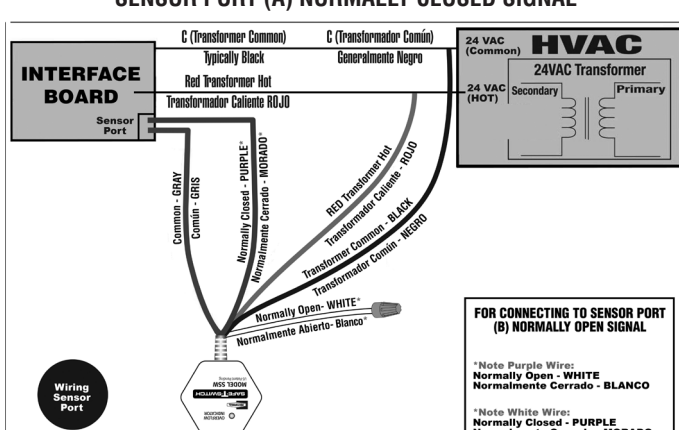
SENSOR PORT (A) NORMALLY CLOSED SIGNAL

C (Transformer Common)
Typically Black

C (Transformador Común)
Generalmente Negro

24 VAC (Common)

HVAC

INTERFACE BOARD

Red Transformer Hot
Transformador Caliente ROJO

24 VAC (HOT)

24VAC Transformer
Secondary
Primary

Sensor Port

Common - GRAY
Común - GRIS

Normally Closed - PURPLE*
Normalmente Cerrado - MORADO*

RED Transformer Hot
Transformador Caliente - ROJO

Transformer Common - BLACK
Transformador Común - NEGRO

Normally Open- WHITE*
Normalmente Abierto- Blanco*

SAFE-T-SWITCH
MODEL SSW

Wiring Sensor Port

FOR CONNECTING TO SENSOR PORT (B) NORMALLY OPEN SIGNAL

*Note Purple Wire:
Normally Open - WHITE
Normalmente Cerrado - BLANCO

*Note White Wire:
Normally Closed - PURPLE
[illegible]